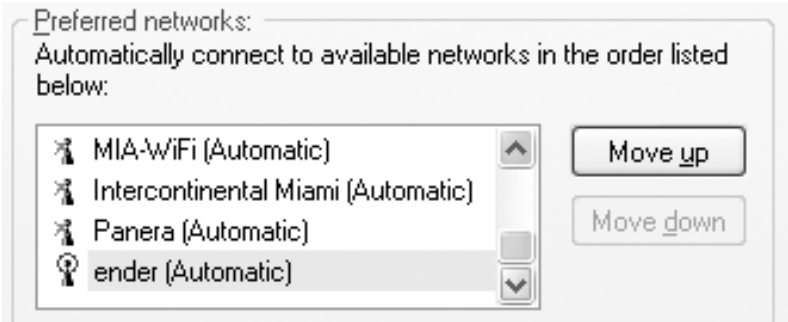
Preferred networks:
Automatically connect to available networks in the order listed below:

MIA-WiFi (Automatic)
Intercontinental Miami (Automatic)
Panera (Automatic)
ender (Automatic)

Move up
Move down